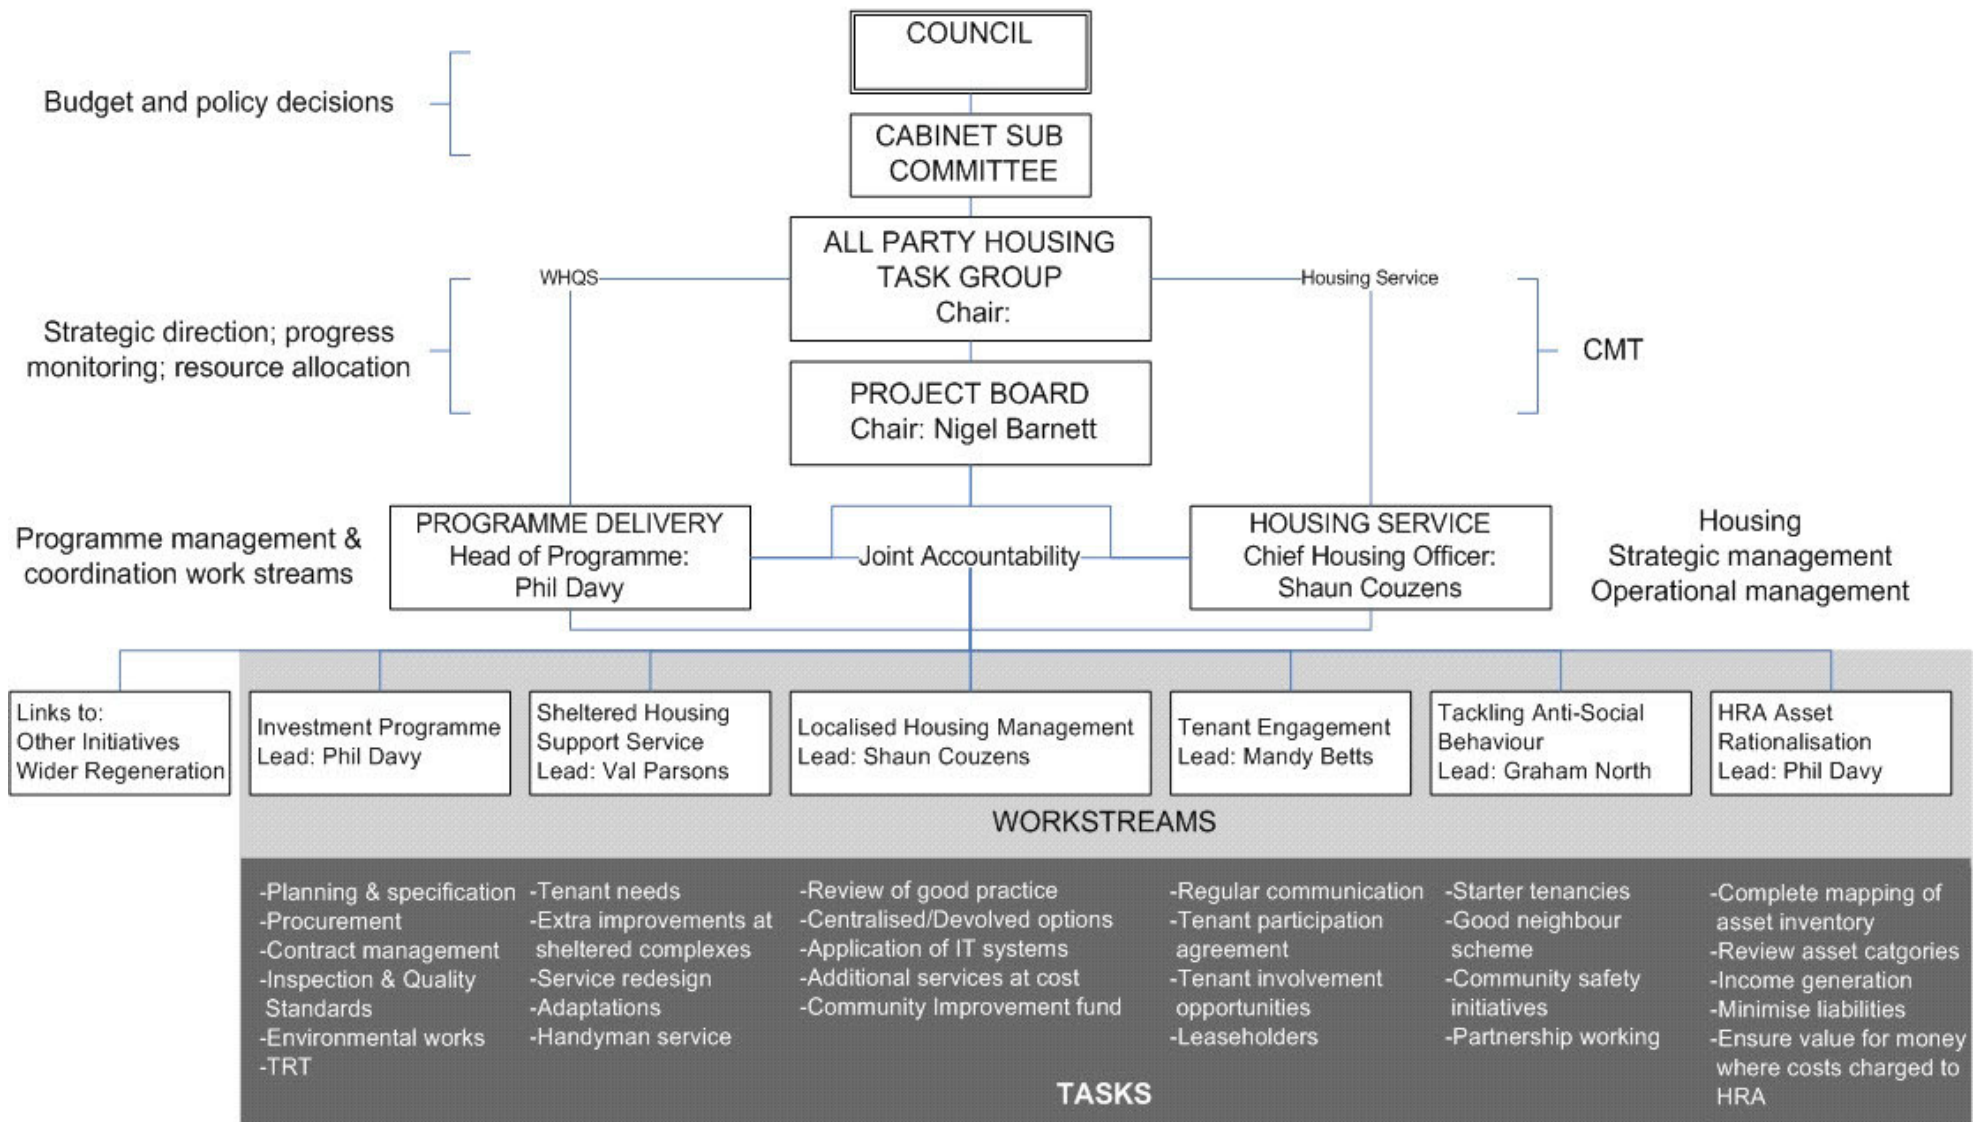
COUNCIL

Budget and policy decisions

CABINET SUB COMMITTEE

ALL PARTY HOUSING TASK GROUP Chair:

WHQS

Housing Service

Strategic direction; progress monitoring; resource allocation

CMT

PROJECT BOARD Chair: Nigel Barnett

Programme management & coordination work streams

PROGRAMME DELIVERY Head of Programme: Phil Davy

Joint Accountability

HOUSING SERVICE Chief Housing Officer: Shaun Couzens

Housing Strategic management Operational management

Links to: Other Initiatives Wider Regeneration

Investment Programme Lead: Phil Davy

Sheltered Housing Support Service Lead: Val Parsons

Localised Housing Management Lead: Shaun Couzens

Tenant Engagement Lead: Mandy Betts

Tackling Anti-Social Behaviour Lead: Graham North

HRA Asset Rationalisation Lead: Phil Davy

WORKSTREAMS

-Planning & specification
-Procurement
-Contract management
-Inspection & Quality Standards
-Environmental works
-TRT

-Tenant needs
-Extra improvements at sheltered complexes
-Service redesign
-Adaptations
-Handyman service

-Review of good practice
-Centralised/Devolved options
-Application of IT systems
-Additional services at cost
-Community Improvement fund

-Regular communication
-Tenant participation agreement
-Tenant involvement opportunities
-Leaseholders

-Starter tenancies
-Good neighbour scheme
-Community safety initiatives
-Partnership working

-Complete mapping of asset inventory
-Review asset catgories
-Income generation
-Minimise liabilities
-Ensure value for money where costs charged to HRA

TASKS